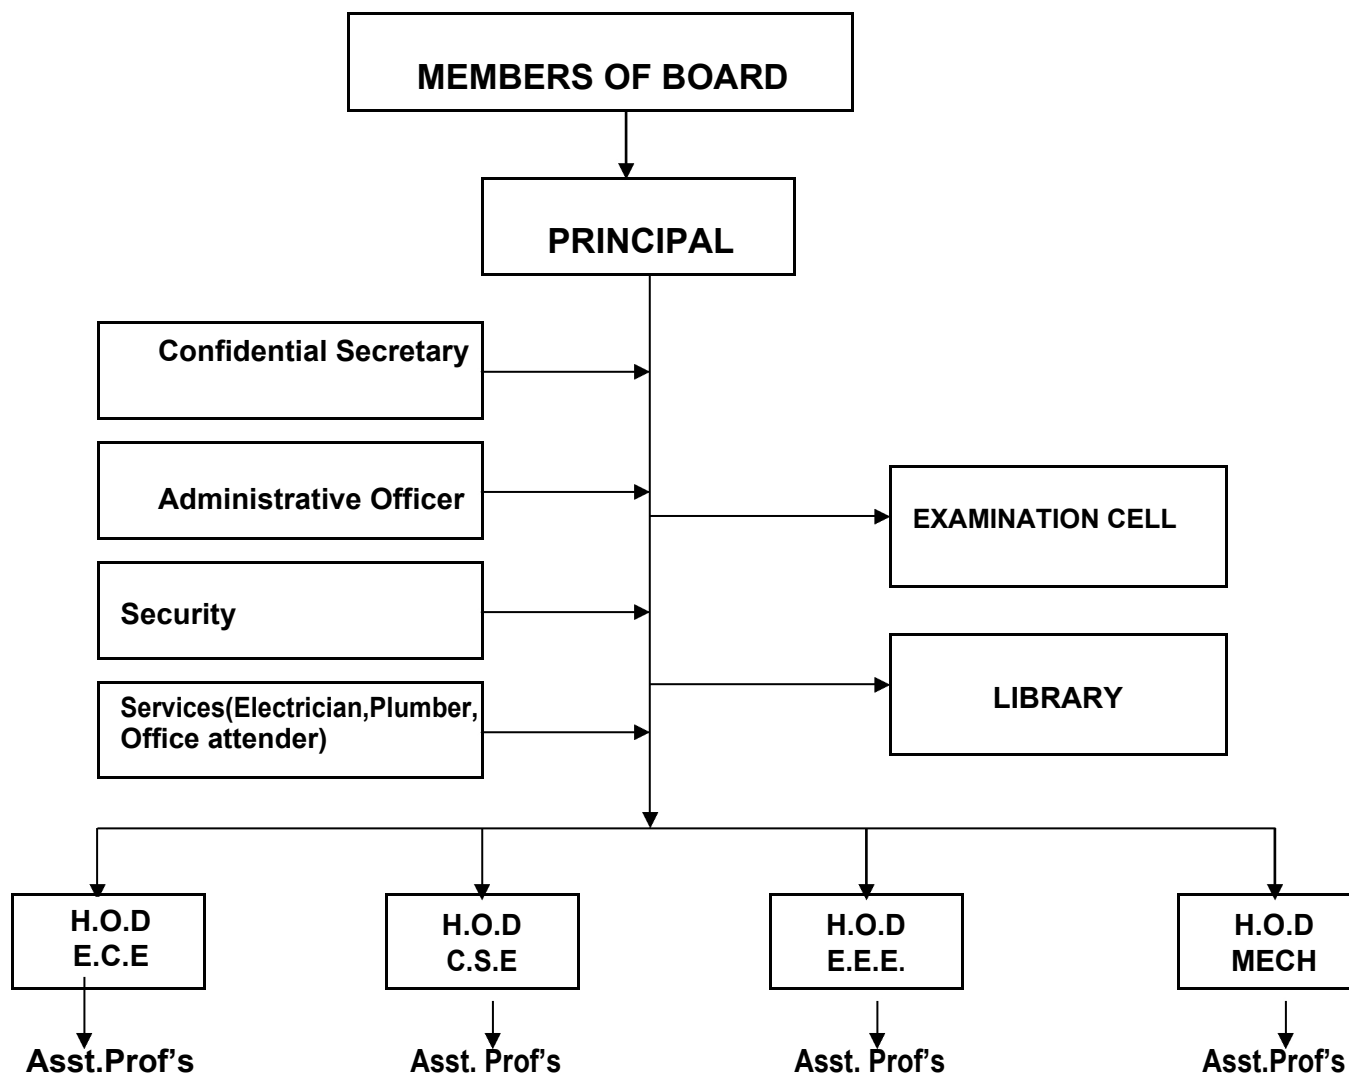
MEMBERS OF BOARD

PRINCIPAL

Confidential Secretary

Administrative Officer

Security

Services(Electrician,Plumber, Office attender)

EXAMINATION CELL

LIBRARY

H.O.D E.C.E

H.O.D C.S.E

H.O.D E.E.E.

H.O.D MECH

Asst.Prof's

Asst. Prof's

Asst. Prof's

Asst.Prof's